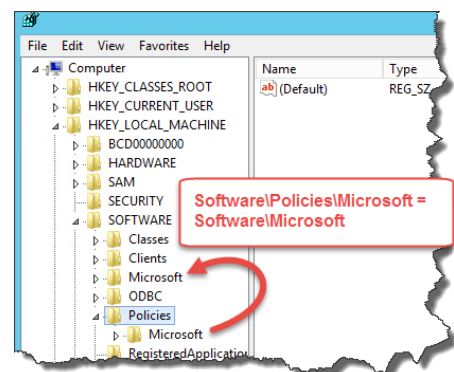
File Edit View Favorites Help

Computer
HKEY_CLASSES_ROOT
HKEY_CURRENT_USER
HKEY_LOCAL_MACHINE
BCD00000000
HARDWARE
SAM
SECURITY
SOFTWARE
Classes
Clients
Microsoft
ODBC
Policies
Microsoft
RegisteredApplication

Name
Type
(Default)
REG_SZ

Software\Policies\Microsoft = Software\Microsoft